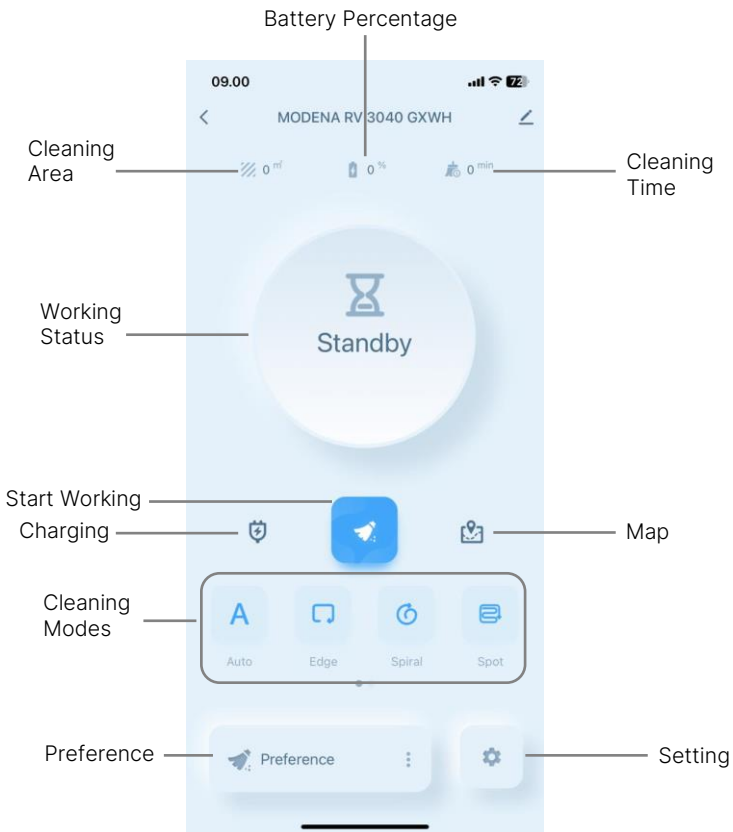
Battery Percentage

09.00

72

MODENA RV 3040 GXWH

Cleaning Area

0 m²

0 %

0 min

Cleaning Time

Working Status

Standby

Start Working

Charging

Map

Cleaning Modes

A

Auto

Edge

Spiral

Spot

Preference

Preference

Setting